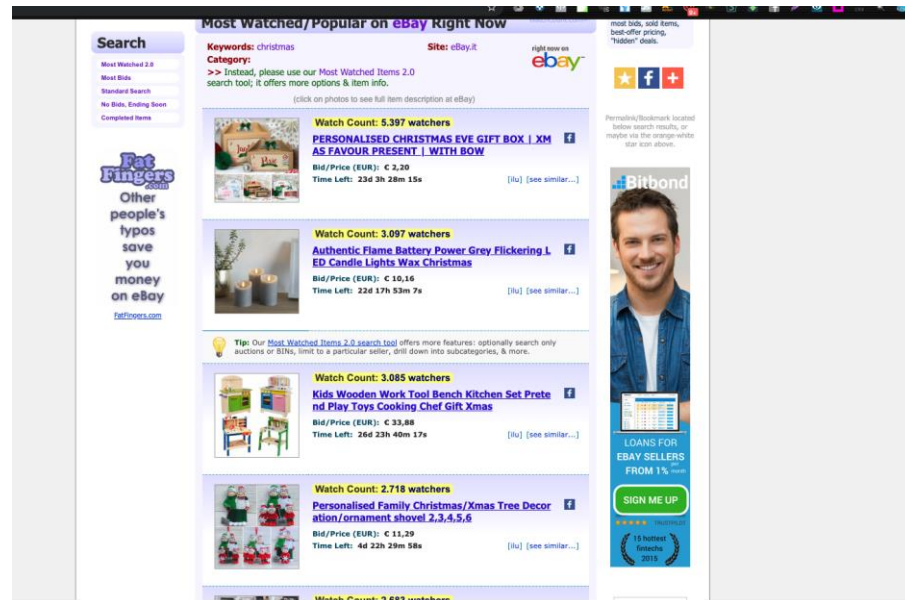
Most Watched/Popular on eBay Right Now

Search

Most Watched 2.0
Most Bids
Standard Search
No Bids, Ending Soon
Completed Items

Fat Fingers.com
Other people's typos save you money on eBay
FatFingers.com

Keywords: christmas
Site: eBay.it
Category:
>> Instead, please use our Most Watched Items 2.0 search tool; it offers more options & item info.
right now on ebay
(click on photos to see full item description at eBay)

Watch Count: 5.397 watchers
PERSONALISED CHRISTMAS EVE GIFT BOX | XMAS FAVOUR PRESENT | WITH BOW
Bid/Price (EUR): € 2,20
Time Left: 23d 3h 28m 15s
[ilu] [see similar...]

Watch Count: 3.097 watchers
Authentic Flame Battery Power Grey Flickering LED Candle Lights Wax Christmas
Bid/Price (EUR): € 10,16
Time Left: 22d 17h 53m 7s
[ilu] [see similar...]

Tip: Our Most Watched Items 2.0 search tool offers more features: optionally search only auctions or BINs, limit to a particular seller, drill down into subcategories, & more.

Watch Count: 3.085 watchers
Kids Wooden Work Tool Bench Kitchen Set Pretend Play Toys Cooking Chef Gift Xmas
Bid/Price (EUR): € 33,88
Time Left: 26d 23h 40m 17s
[ilu] [see similar...]

Watch Count: 2.718 watchers
Personalised Family Christmas/Xmas Tree Decoration/ornament shovel 2,3,4,5,6
Bid/Price (EUR): € 11,29
Time Left: 4d 22h 29m 58s
[ilu] [see similar...]

Watch Count: 2.683 watchers

most bids, sold items, best-offer pricing, "hidden" deals.

Permalink/Bookmark located below search results, or maybe via the orange-white star icon above.

Bitbond
LOANS FOR EBAY SELLERS FROM 1% per month
SIGN ME UP
Trustpilot
15 hottest fintechs 2015